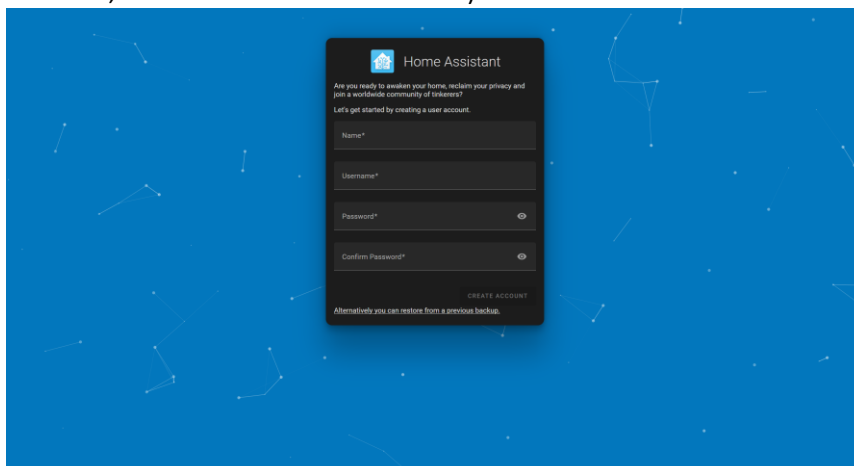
Home Assistant

Are you ready to awaken your home, reclaim your privacy and join a worldwide community of tinkerers?

Let's get started by creating a user account.

Name*

Username*

Password*

Confirm Password*

CREATE ACCOUNT

Alternatively you can restore from a previous backup.